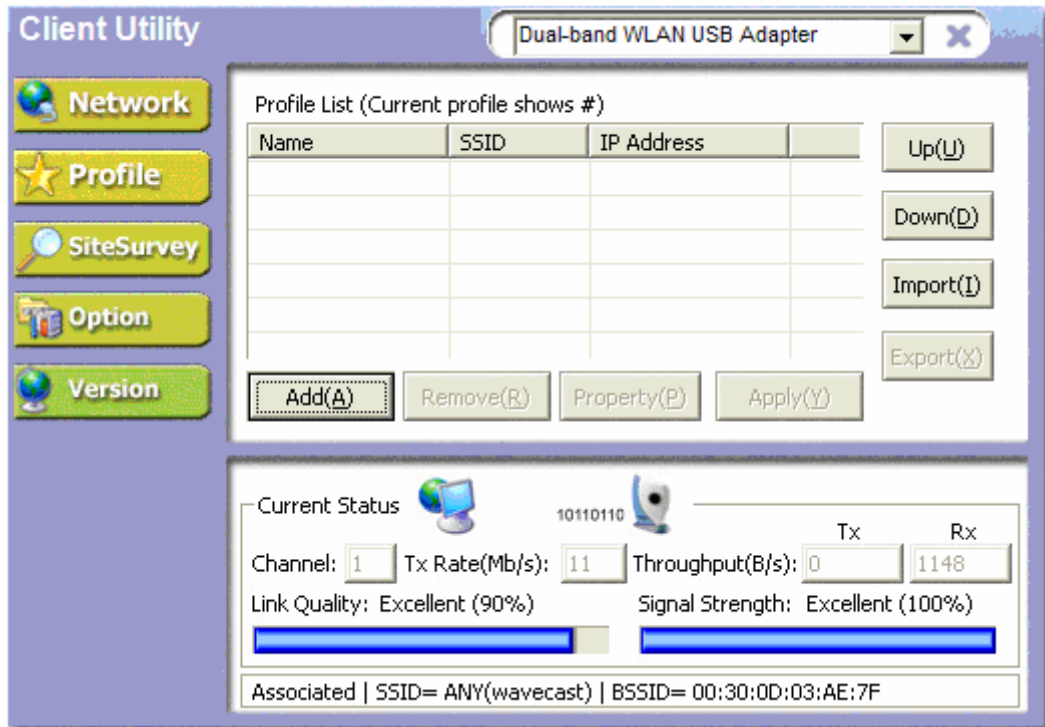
Client Utility

Dual-band WLAN USB Adapter

Network

Profile

SiteSurvey

Option

Version

Profile List (Current profile shows #)

| Name | SSID | IP Address | |
|---|---|---|---|
| | | | |

Up(U)

Down(D)

Import(I)

Export(X)

Add(A) Remove(R) Property(P) Apply(Y)

Current Status

10110110

Tx Rx

Channel: 1 Tx Rate(Mb/s): 11 Throughput(B/s): 0 1148

Link Quality: Excellent (90%) Signal Strength: Excellent (100%)

Associated | SSID= ANY(wavecast) | BSSID= 00:30:0D:03:AE:7F